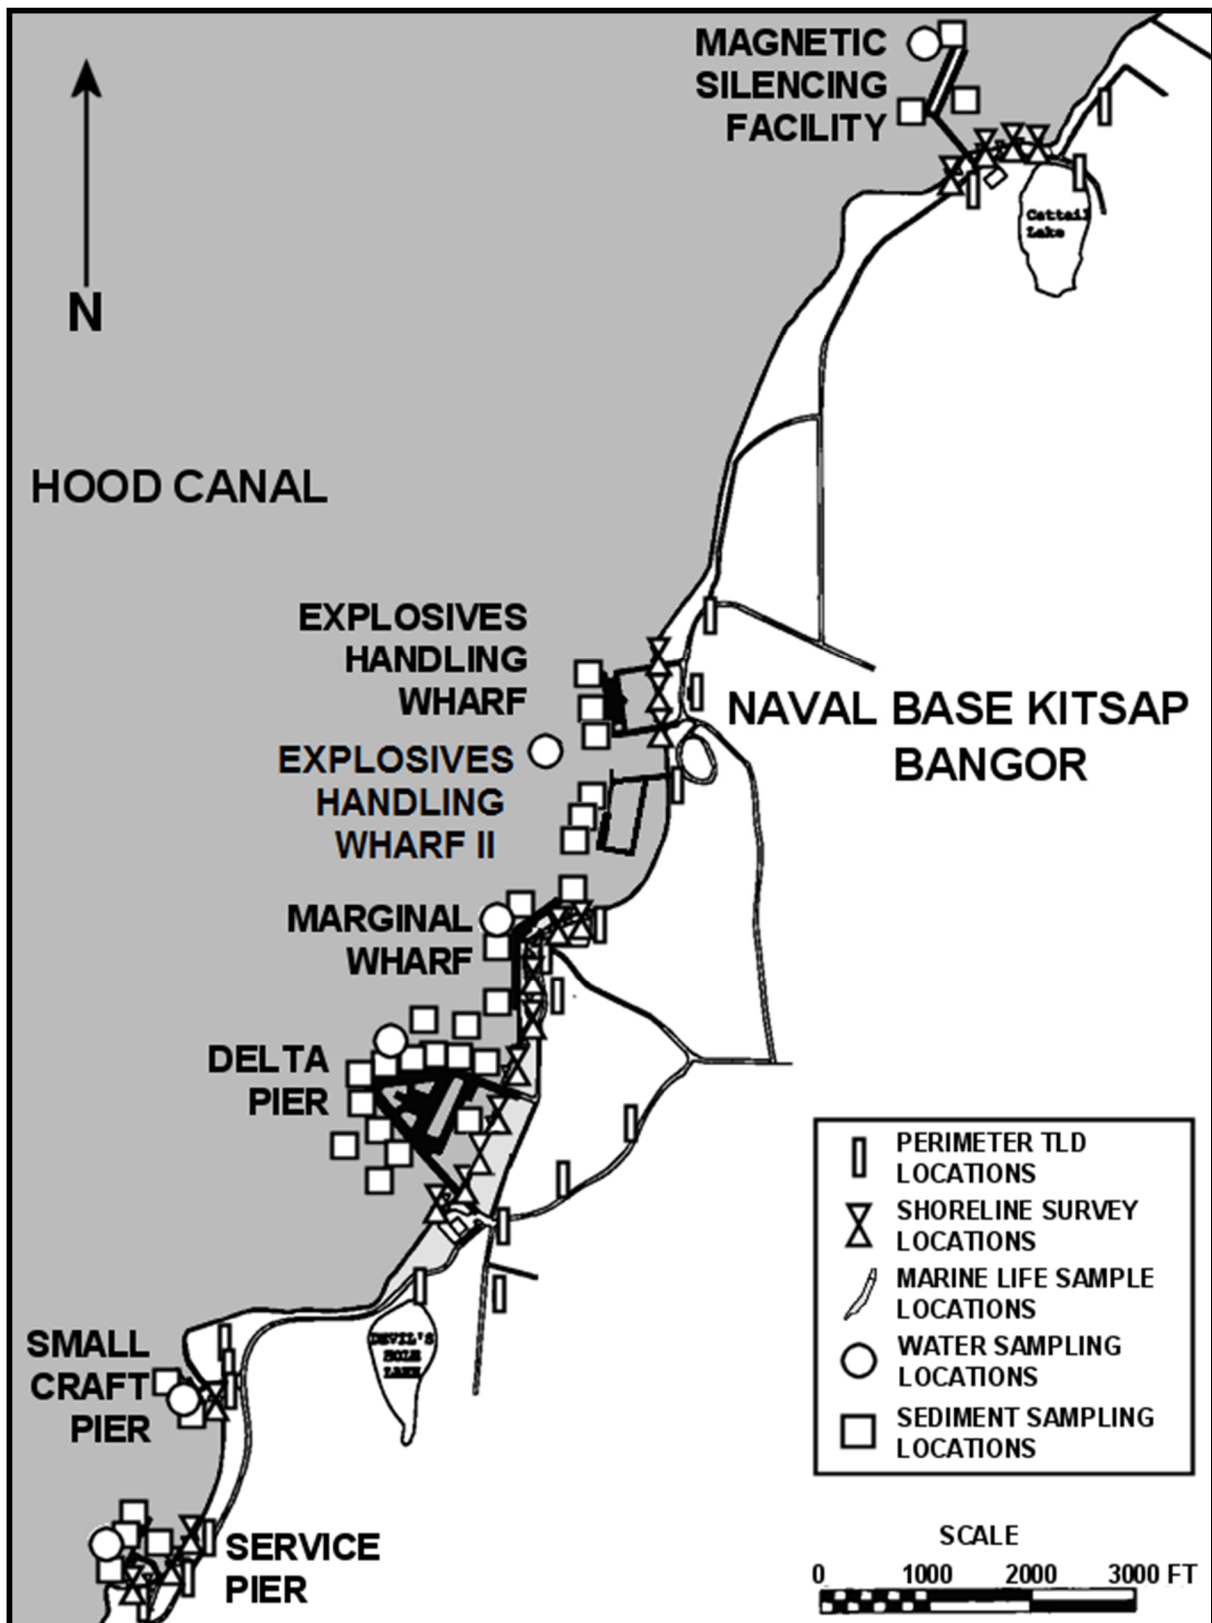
MAGNETIC SILENCING FACILITY

Cattail Lake

N

HOOD CANAL

EXPLOSIVES HANDLING WHARF

NAVAL BASE KITSAP BANGOR

EXPLOSIVES HANDLING WHARF II

MARGINAL WHARF

DELTA PIER

DEVIL'S HOLE LAKE

SMALL CRAFT PIER

SERVICE PIER

PERIMETER TLD LOCATIONS

SHORELINE SURVEY LOCATIONS

MARINE LIFE SAMPLE LOCATIONS

WATER SAMPLING LOCATIONS

SEDIMENT SAMPLING LOCATIONS

SCALE

0 1000 2000 3000 FT